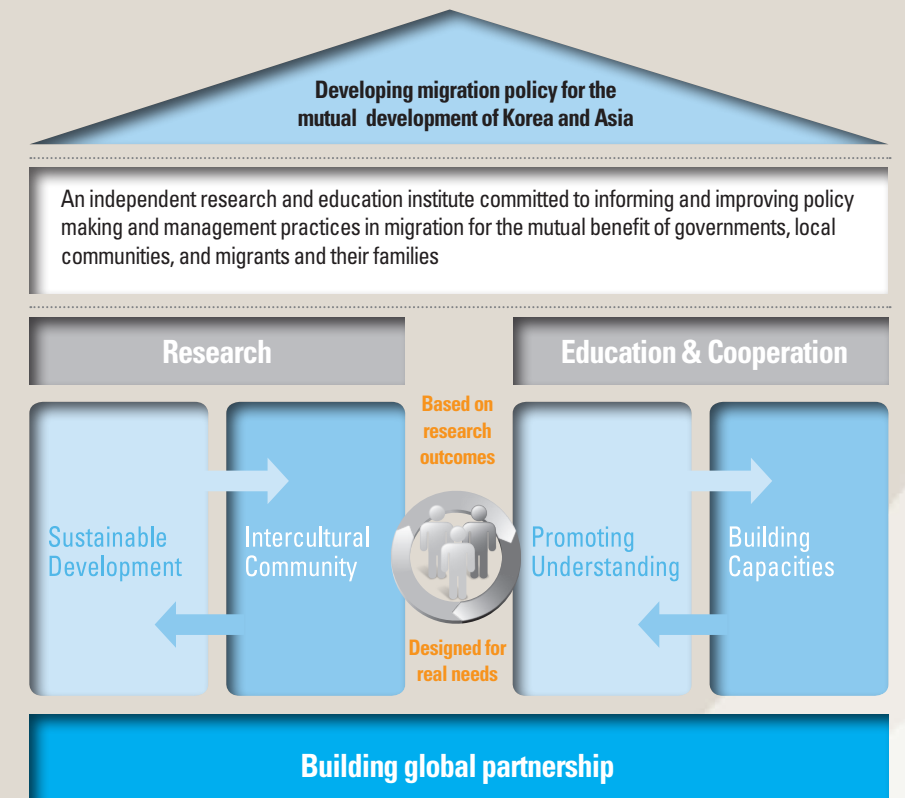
Developing migration policy for the mutual development of Korea and Asia

An independent research and education institute committed to informing and improving policy making and management practices in migration for the mutual benefit of governments, local communities, and migrants and their families

Research

Education & Cooperation

Sustainable Development

Intercultural Community

Based on research outcomes

Designed for real needs

Promoting Understanding

Building Capacities

Building global partnership